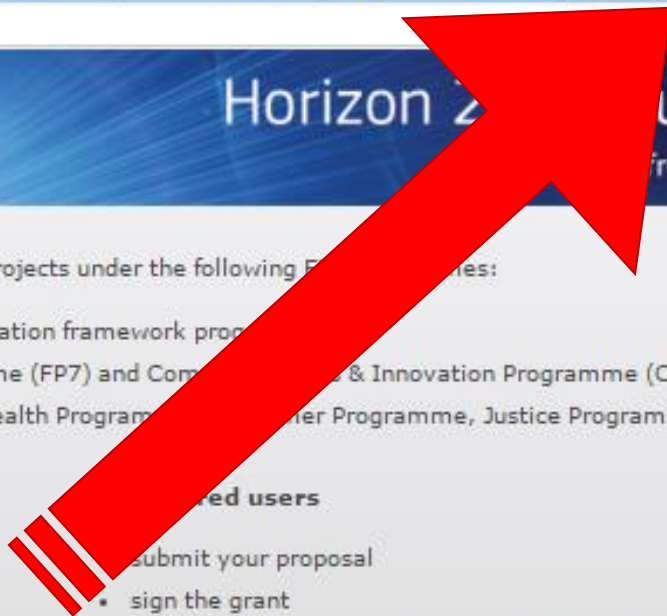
Horizon 2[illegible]

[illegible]

rojects under the following E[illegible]es:

ation framework prog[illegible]

ne (FP7) and Com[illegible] & Innovation Programme (C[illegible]

ealth Program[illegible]ner Programme, Justice Program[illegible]

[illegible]red users

submit your proposal

sign the grant